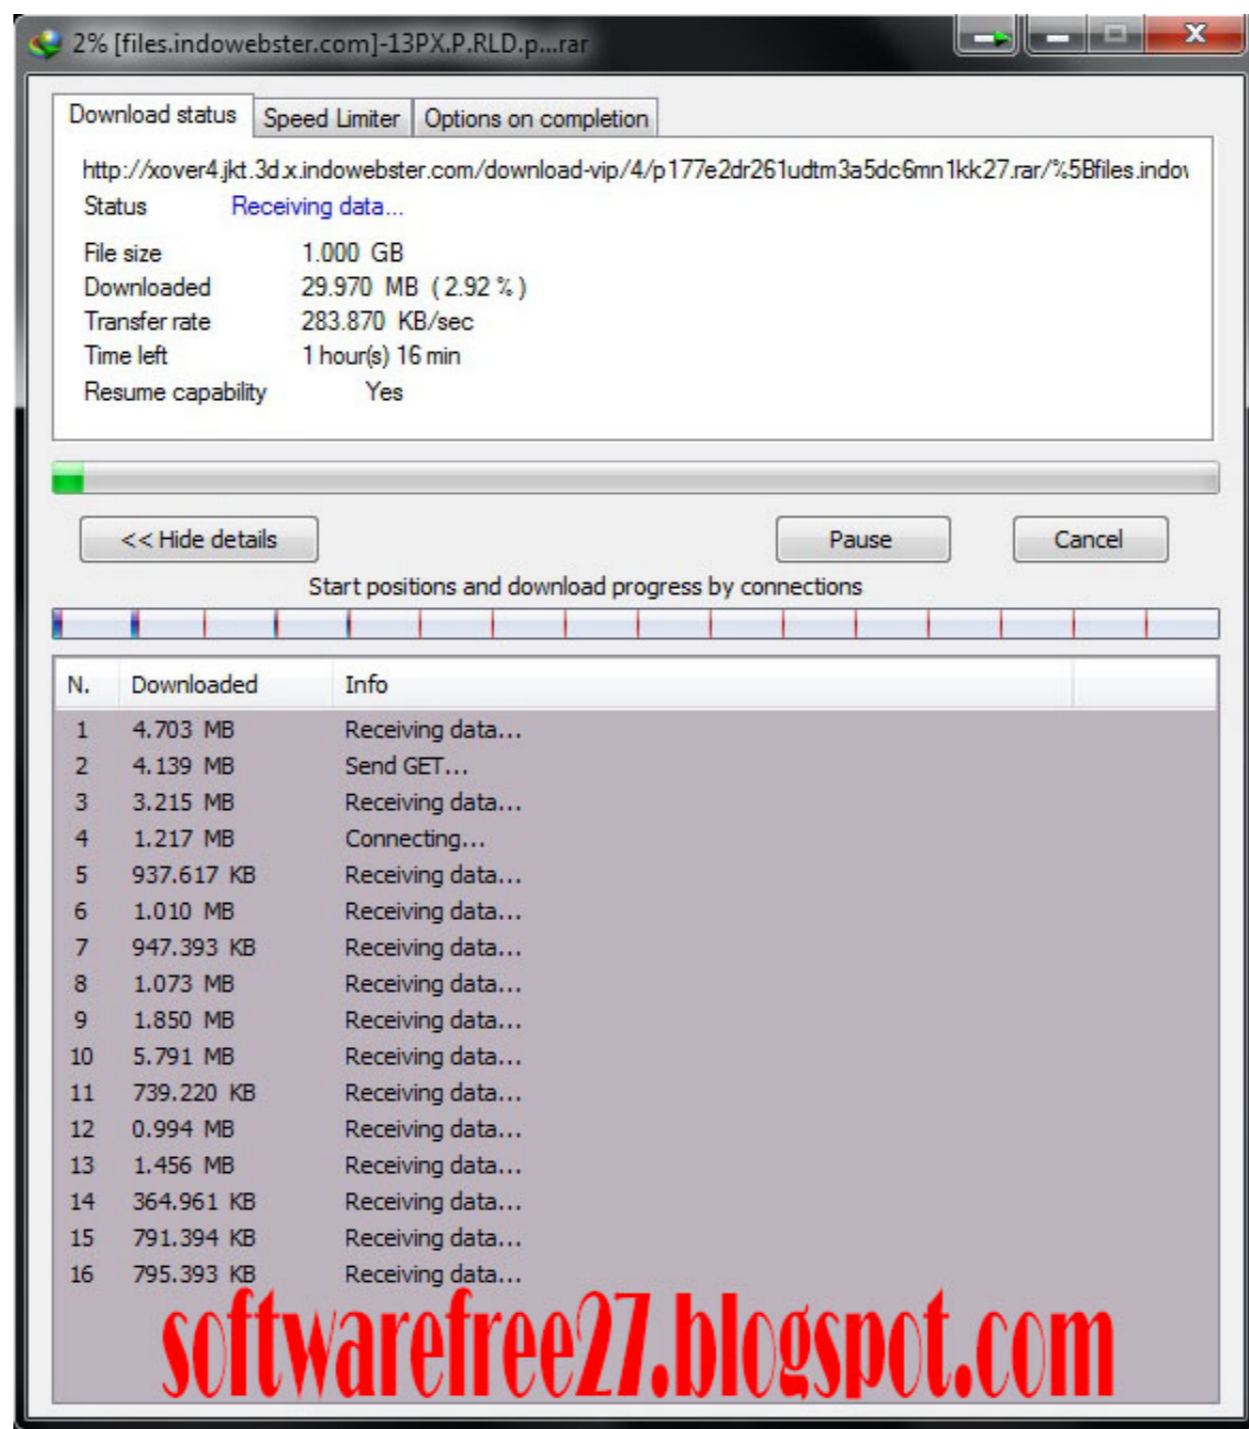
2% [files.indowebster.com]-13PX.P.RLD.p...rar

Download status | Speed Limiter | Options on completion

http://xover4.jkt.3d.x.indowebster.com/download-vip/4/p177e2dr261udtm3a5dc6mn1kk27.rar/%5Bfiles.indo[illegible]
Status Receiving data...

File size 1.000 GB
Downloaded 29.970 MB ( 2.92 % )
Transfer rate 283.870 KB/sec
Time left 1 hour(s) 16 min
Resume capability Yes

<< Hide details
Pause
Cancel

Start positions and download progress by connections

| N. | Downloaded | Info |
|---|---|---|
| 1 | 4.703 MB | Receiving data... |
| 2 | 4.139 MB | Send GET... |
| 3 | 3.215 MB | Receiving data... |
| 4 | 1.217 MB | Connecting... |
| 5 | 937.617 KB | Receiving data... |
| 6 | 1.010 MB | Receiving data... |
| 7 | 947.393 KB | Receiving data... |
| 8 | 1.073 MB | Receiving data... |
| 9 | 1.850 MB | Receiving data... |
| 10 | 5.791 MB | Receiving data... |
| 11 | 739.220 KB | Receiving data... |
| 12 | 0.994 MB | Receiving data... |
| 13 | 1.456 MB | Receiving data... |
| 14 | 364.961 KB | Receiving data... |
| 15 | 791.394 KB | Receiving data... |
| 16 | 795.393 KB | Receiving data... |

softwarefree27.blogspot.com